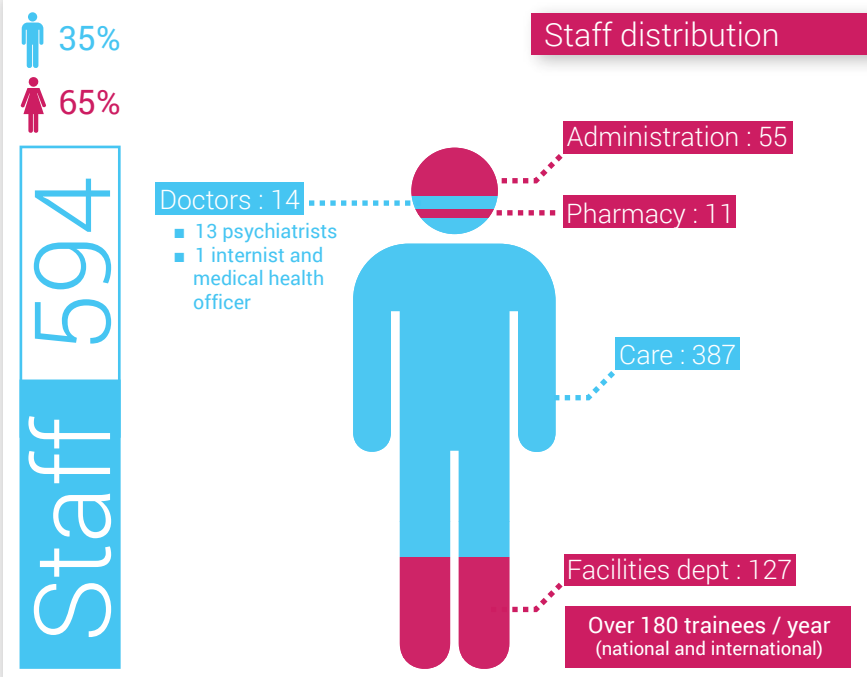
35%

65%

Staff 594

Staff distribution

Administration : 55

Doctors : 14
- 13 psychiatrists
- 1 internist and medical health officer

Pharmacy : 11

Care : 387

Facilities dept : 127

Over 180 trainees / year
(national and international)